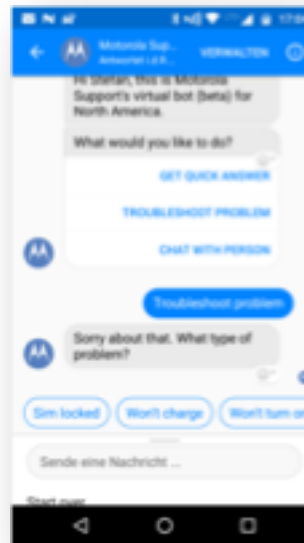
17:0

Motorola Supp...
Antwortet i.d.R. ...
VERWALTEN

Hi Stefan, this is Motorola Support's virtual bot (beta) for North America.

What would you like to do?

GET QUICK ANSWER

TROUBLESHOOT PROBLEM

CHAT WITH PERSON

Troubleshoot problem

Sorry about that. What type of problem?

Sim locked

Won't charge

Won't turn on

Sende eine Nachricht ...

Start over